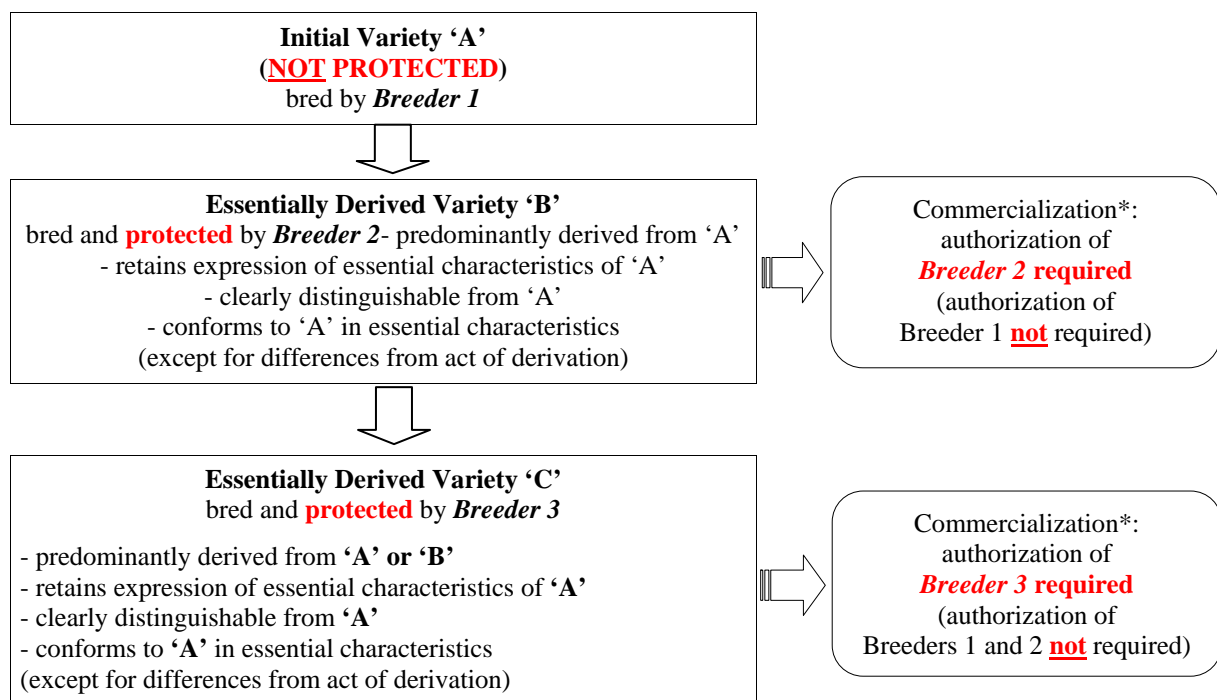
Initial Variety 'A'
(NOT PROTECTED)
bred by Breeder 1

Essentially Derived Variety 'B'
bred and protected by Breeder 2- predominantly derived from 'A'
- retains expression of essential characteristics of 'A'
- clearly distinguishable from 'A'
- conforms to 'A' in essential characteristics
(except for differences from act of derivation)

Commercialization*: authorization of Breeder 2 required (authorization of Breeder 1 not required)

Essentially Derived Variety 'C'
bred and protected by Breeder 3

- predominantly derived from 'A' or 'B'
- retains expression of essential characteristics of 'A'
- clearly distinguishable from 'A'
- conforms to 'A' in essential characteristics
(except for differences from act of derivation)

Commercialization*: authorization of Breeder 3 required (authorization of Breeders 1 and 2 not required)